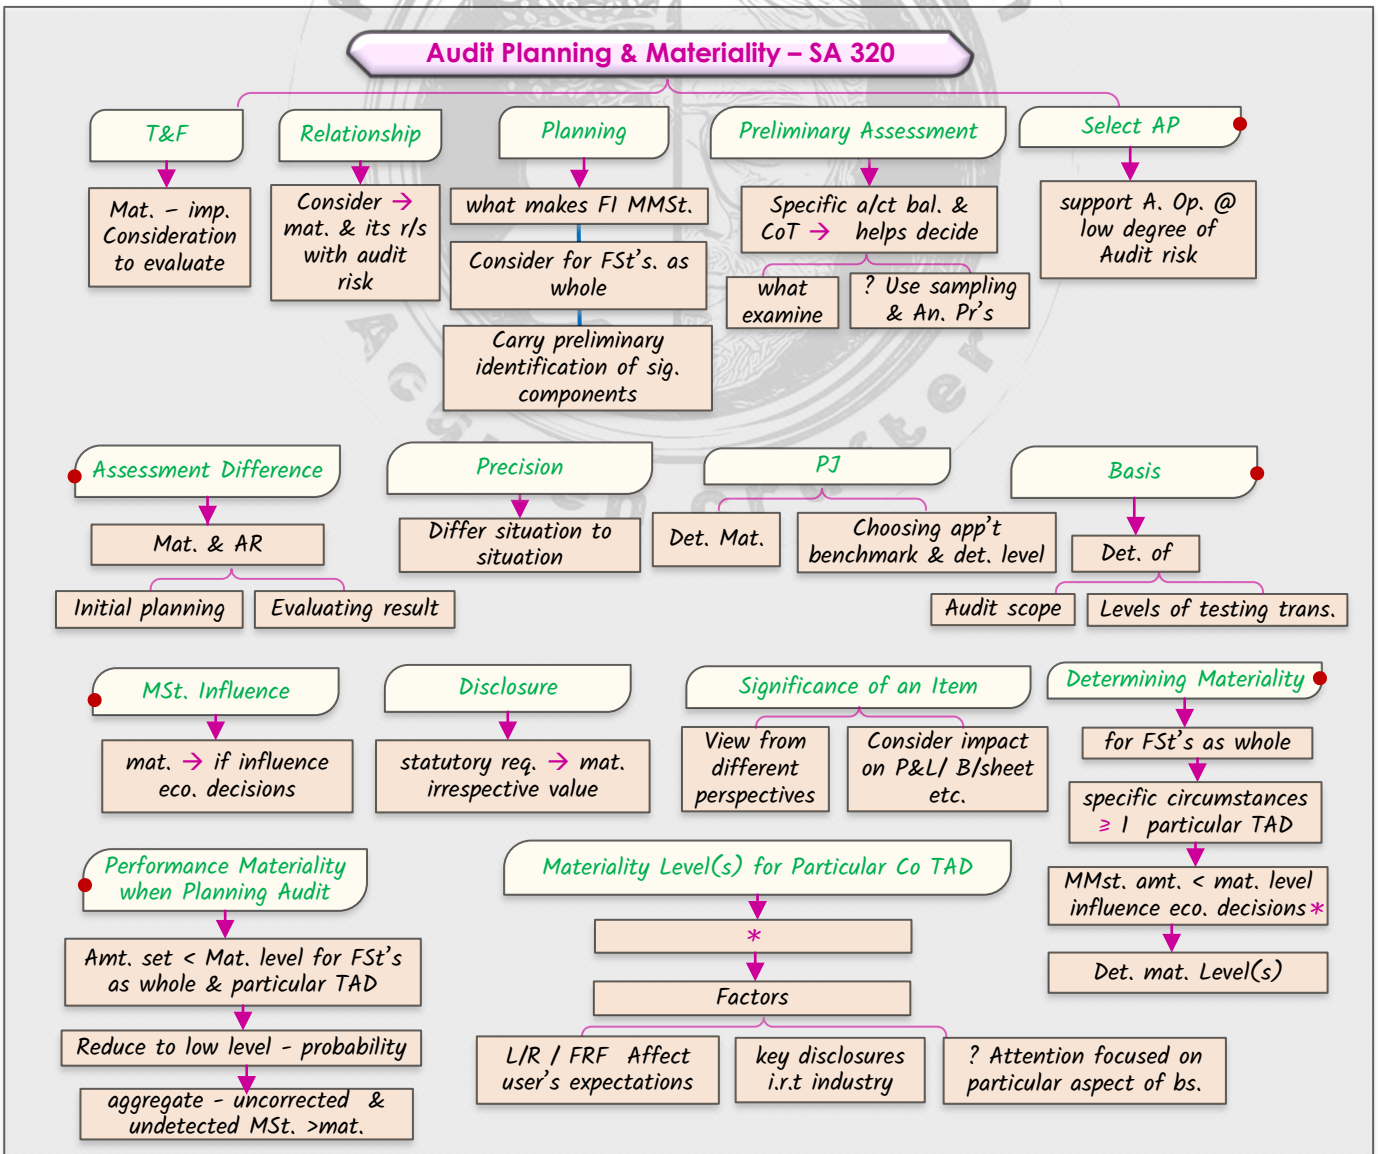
Audit Planning & Materiality – SA 320

T&F

Mat. – imp. Consideration to evaluate

Relationship

Consider → mat. & its r/s with audit risk

Planning

what makes FI MMSt.

Consider for FSt's. as whole

Carry preliminary identification of sig. components

Preliminary Assessment

Specific a/c bal. & CoT → helps decide

what examine

? Use sampling & An. Pr's

Select AP

support A. Op. @ low degree of Audit risk

Assessment Difference

Mat. & AR

Initial planning

Evaluating result

Precision

Differ situation to situation

PJ

Det. Mat.

Choosing app't benchmark & det. level

Basis

Det. of

Audit scope

Levels of testing trans.

MSt. Influence

mat. → if influence eco. decisions

Disclosure

statutory req. → mat. irrespective value

Significance of an Item

View from different perspectives

Consider impact on P&L/ B/sheet etc.

Determining Materiality

for FSt's as whole

specific circumstances ≥ 1 particular TAD

MMSt. amt. < mat. level influence eco. decisions *

Det. mat. Level(s)

Performance Materiality when Planning Audit

Amt. set < Mat. level for FSt's as whole & particular TAD

Reduce to low level - probability

aggregate - uncorrected & undetected MSt. >mat.

Materiality Level(s) for Particular Co TAD

*

Factors

L/R / FRF Affect user's expectations

key disclosures i.r.t industry

? Attention focused on particular aspect of bs.